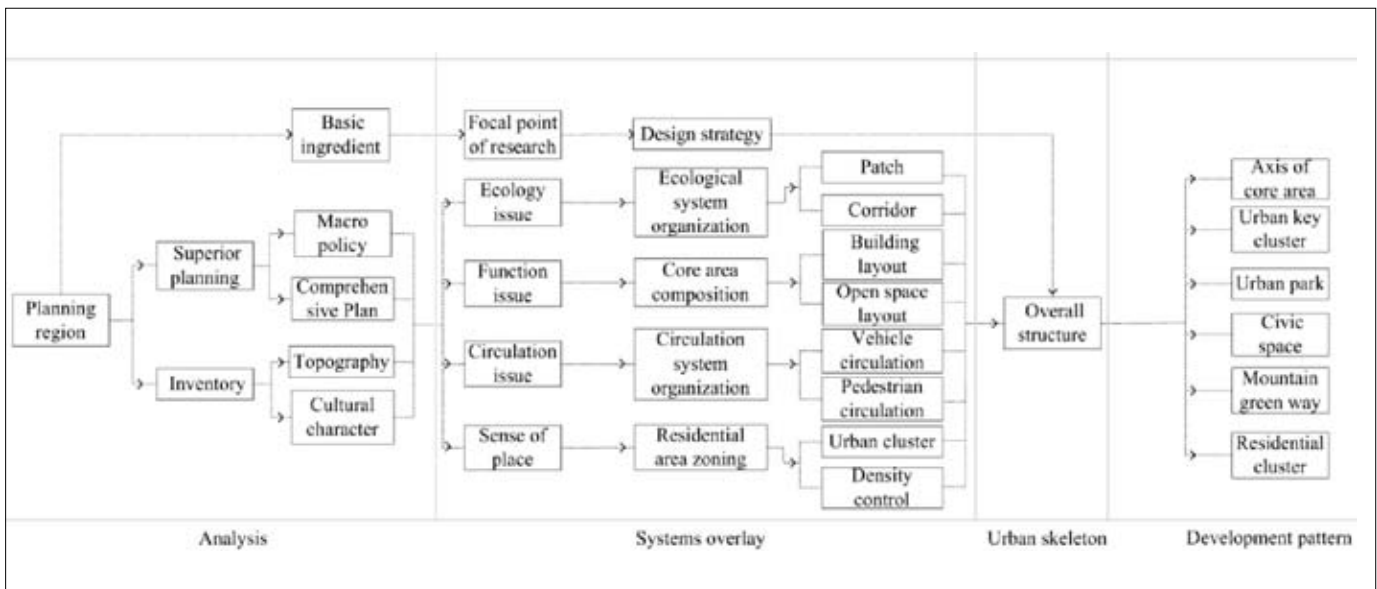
Basic ingredient

Focal point of research

Design strategy

Planning region

Superior planning

Macro policy

Comprehen sive Plan

Inventory

Topography

Cultural character

Ecology issue

Function issue

Circulation issue

Sense of place

Ecological system organization

Core area composition

Circulation system organization

Residential area zoning

Patch

Corridor

Building layout

Open space layout

Vehicle circulation

Pedestrian circulation

Urban cluster

Density control

Overall structure

Axis of core area

Urban key cluster

Urban park

Civic space

Mountain green way

Residential cluster

Analysis

Systems overlay

Urban skeleton

Development pattern